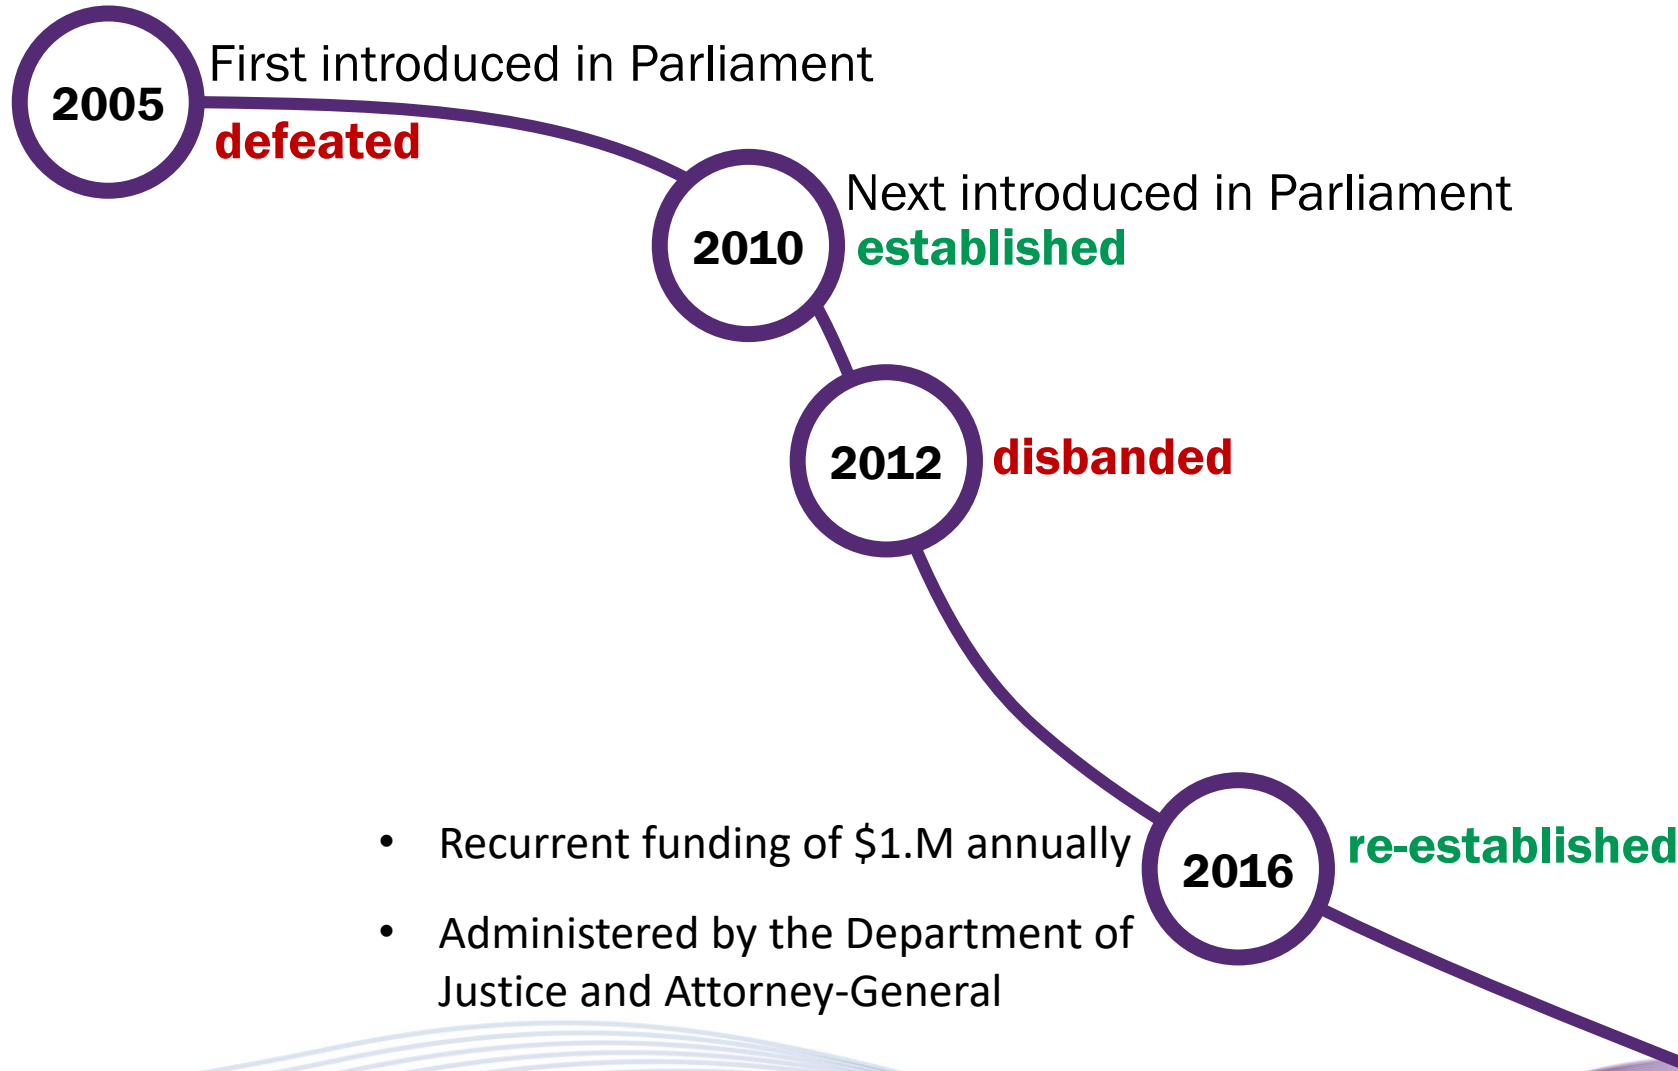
2005

First introduced in Parliament

defeated

2010

Next introduced in Parliament

established

2012

disbanded

- Recurrent funding of \$1.M annually
- Administered by the Department of Justice and Attorney-General

2016

re-established